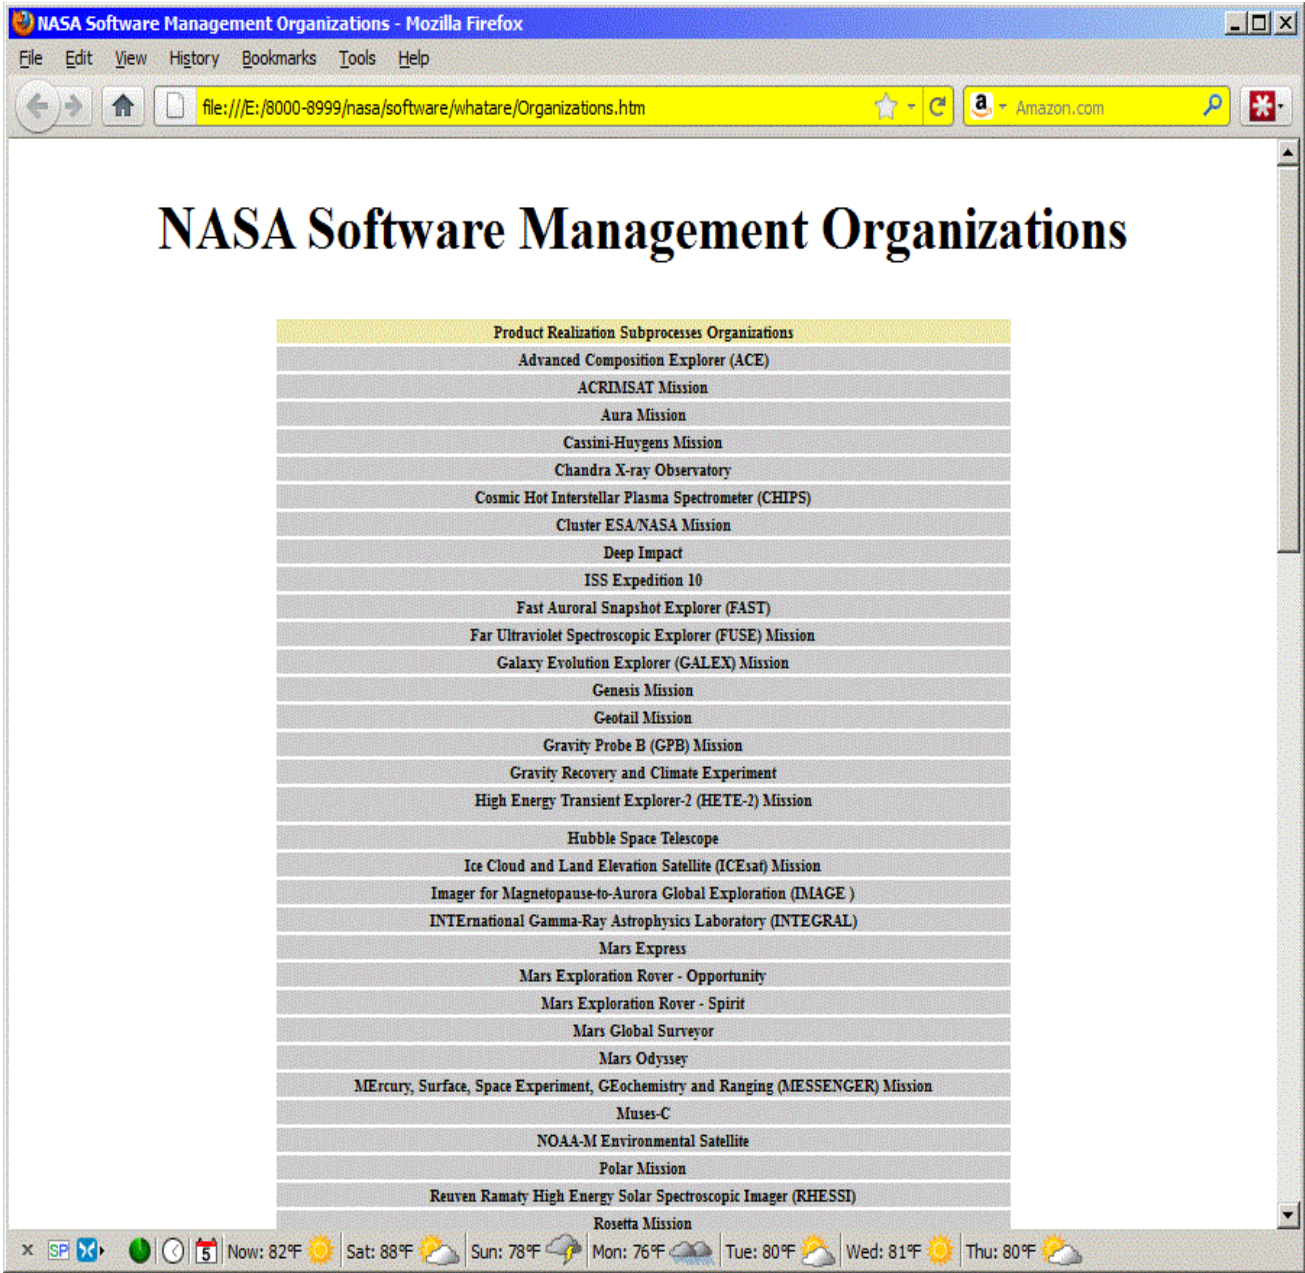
NASA Software Management Organizations - Mozilla Firefox

File Edit View History Bookmarks Tools Help

file:///E:/8000-8999/nasa/software/whatare/Organizations.htm

Amazon.com

NASA Software Management Organizations

| Product Realization Subprocesses Organizations |
|---|
| Advanced Composition Explorer (ACE) |
| ACRIMSAT Mission |
| Aura Mission |
| Cassini-Huygens Mission |
| Chandra X-ray Observatory |
| Cosmic Hot Interstellar Plasma Spectrometer (CHIPS) |
| Cluster ESA/NASA Mission |
| Deep Impact |
| ISS Expedition 10 |
| Fast Auroral Snapshot Explorer (FAST) |
| Far Ultraviolet Spectroscopic Explorer (FUSE) Mission |
| Galaxy Evolution Explorer (GALEX) Mission |
| Genesis Mission |
| Geotail Mission |
| Gravity Probe B (GPB) Mission |
| Gravity Recovery and Climate Experiment |
| High Energy Transient Explorer-2 (HETE-2) Mission |
| Hubble Space Telescope |
| Ice Cloud and Land Elevation Satellite (ICEsat) Mission |
| Imager for Magnetopause-to-Aurora Global Exploration (IMAGE ) |
| INTErnational Gamma-Ray Astrophysics Laboratory (INTEGRAL) |
| Mars Express |
| Mars Exploration Rover - Opportunity |
| Mars Exploration Rover - Spirit |
| Mars Global Surveyor |
| Mars Odyssey |
| MErcury, Surface, Space Experiment, GEochemistry and Ranging (MESSENGER) Mission |
| Muses-C |
| NOAA-M Environmental Satellite |
| Polar Mission |
| Reuven Ramaty High Energy Solar Spectroscopic Imager (RHESSI) |
| Rosetta Mission |

SP 5 Now: 82°F Sat: 88°F Sun: 78°F Mon: 76°F Tue: 80°F Wed: 81°F Thu: 80°F